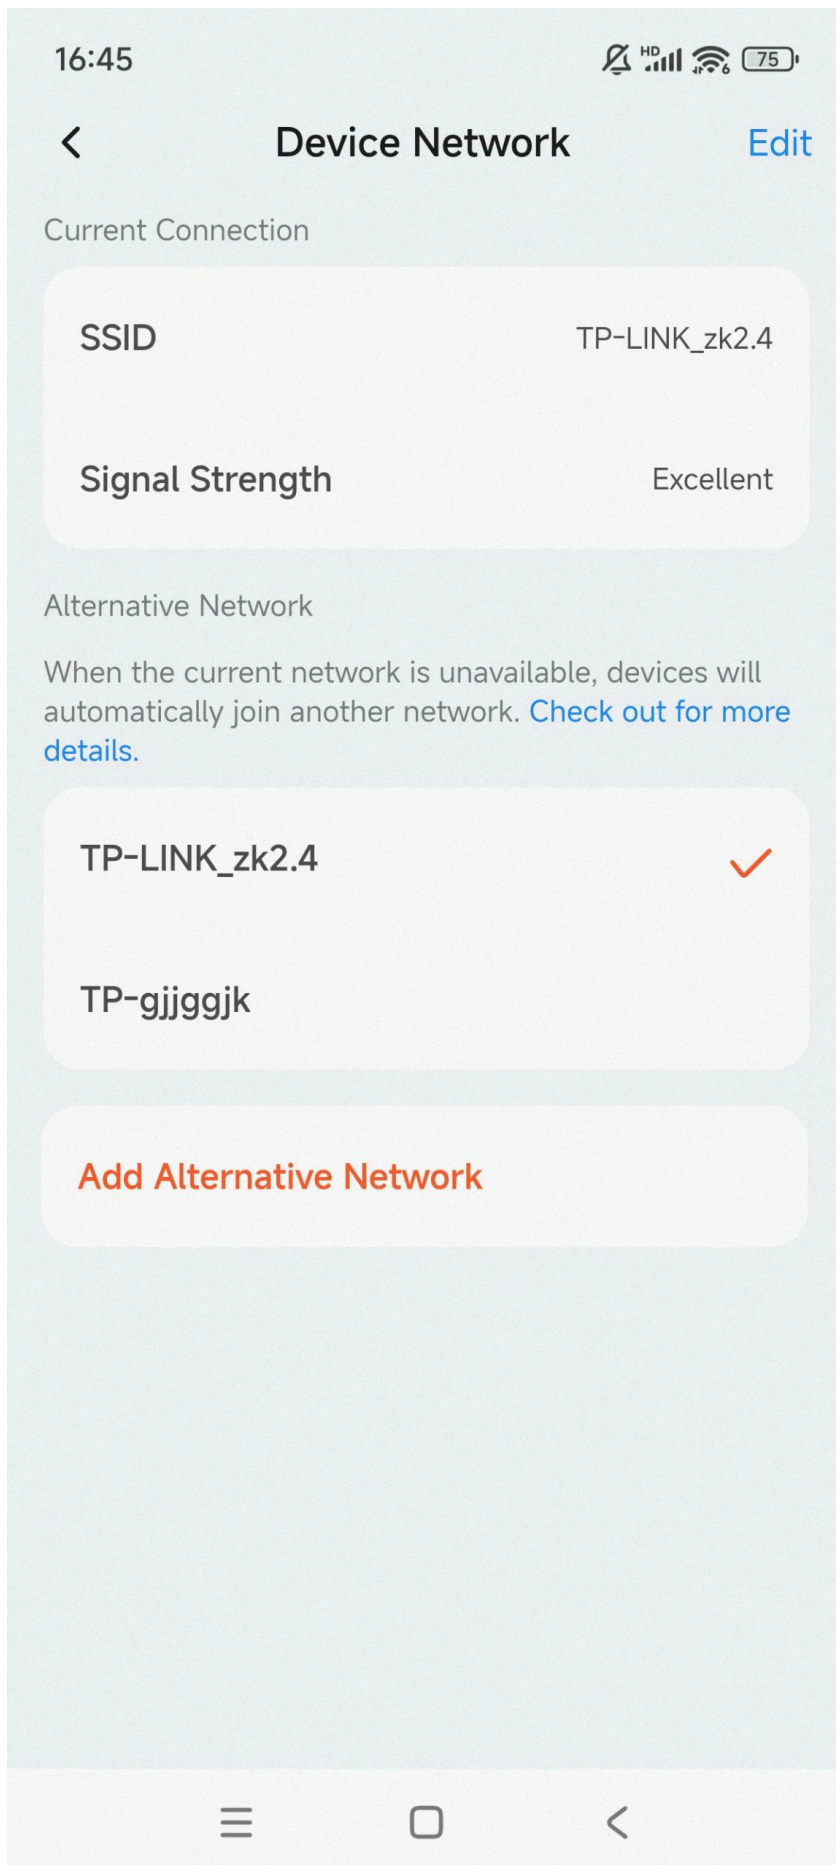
16:45 HD 75

Device Network Edit

Current Connection

SSID TP-LINK_zk2.4

Signal Strength Excellent

Alternative Network

When the current network is unavailable, devices will automatically join another network. Check out for more details.

TP-LINK_zk2.4

TP-gjjggjk

Add Alternative Network